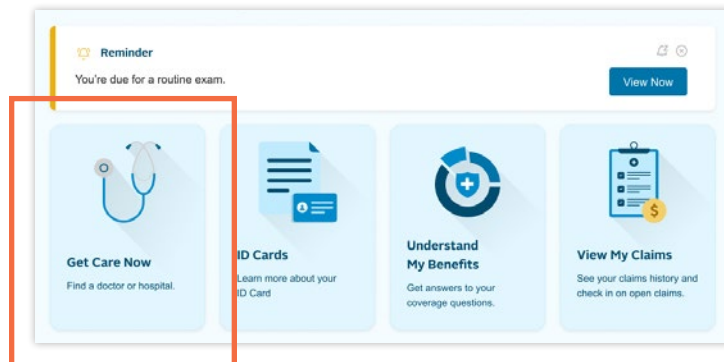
Reminder

You're due for a routine exam.

View Now

Get Care Now

Find a doctor or hospital.

ID Cards

Learn more about your ID Card

Understand My Benefits

Get answers to your coverage questions.

View My Claims

See your claims history and check in on open claims.